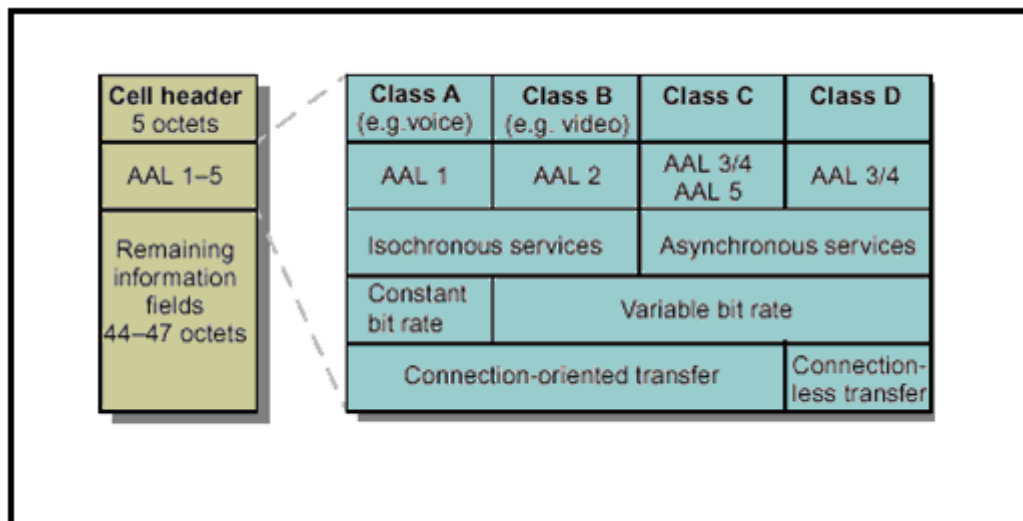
Cell header
5 octets

AAL 1–5

Remaining information fields 44–47 octets

| Class A (e.g.voice) | Class B (e.g. video) | Class C | Class D |
|---|---|---|---|
| AAL 1 | AAL 2 | AAL 3/4 AAL 5 | AAL 3/4 |
| Isochronous services | | Asynchronous services | |
| Constant bit rate | Variable bit rate | | |
| Connection-oriented transfer | | | Connectionless transfer |